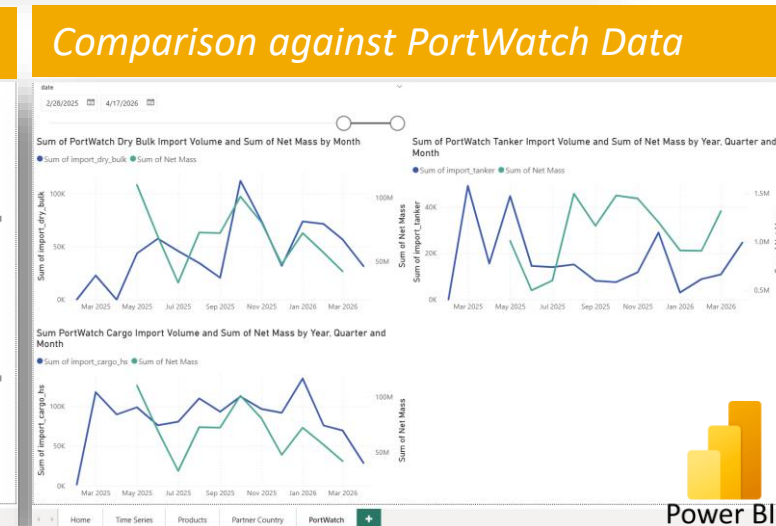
Comparison against PortWatch Data

date

2/28/2025 4/17/2026

Sum of PortWatch Dry Bulk Import Volume and Sum of Net Mass by Month

Sum of import_dry_bulk Sum of Net Mass

100K
50K
0K

Sum of import_dry_bulk

100M
50M

Sum of Net Mass

Mar 2025 May 2025 Jul 2025 Sep 2025 Nov 2025 Jan 2026 Mar 2026

Sum of PortWatch Tanker Import Volume and Sum of Net Mass by Year, Quarter and Month

Sum of import_tanker Sum of Net Mass

40K
20K
0K

Sum of import_tanker

1.5M
1.0M
0.5M

Sum of Net Mass

Mar 2025 May 2025 Jul 2025 Sep 2025 Nov 2025 Jan 2026 Mar 2026

Sum PortWatch Cargo Import Volume and Sum of Net Mass by Year, Quarter and Month

Sum of import_cargo_hs Sum of Net Mass

100K
50K
0K

Sum of import_cargo_hs

100M
50M

Sum of Net Mass

Mar 2025 May 2025 Jul 2025 Sep 2025 Nov 2025 Jan 2026 Mar 2026

Home Time Series Products Partner Country PortWatch +

Power BI